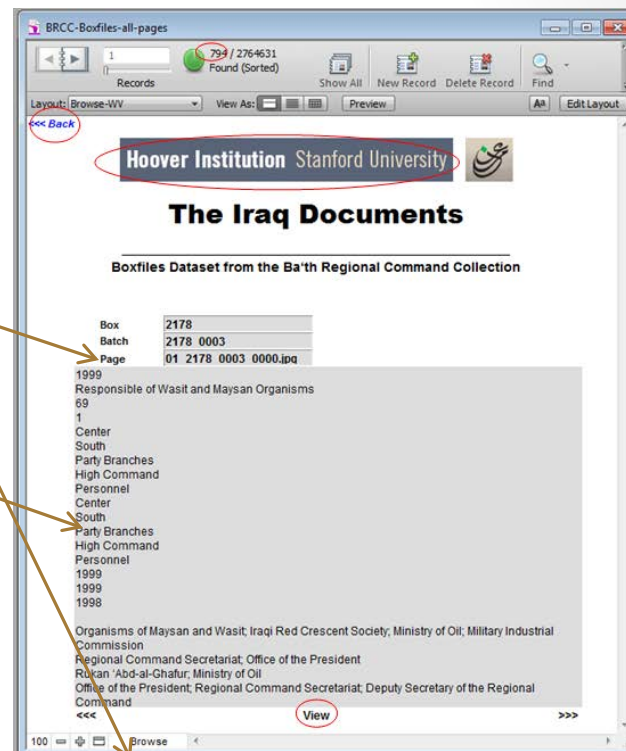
BRCC-Boxfiles-all-pages

1

Records

794 / 2764631
Found (Sorted)

Show All New Record Delete Record Find

Layout: Browse-WV View As: Preview Aa Edit Layout

<<< Back

Hoover Institution Stanford University

The Iraq Documents

Boxfiles Dataset from the Ba'th Regional Command Collection

| Box | 2178 |
|---|---|
| Batch | 2178_0003 |
| Page | 01_2178_0003_0000.jpg |

1999
Responsible of Wasit and Maysan Organisms
69
1
Center
South
Party Branches
High Command
Personnel
Center
South
Party Branches
High Command
Personnel
1999
1999
1998

Organisms of Maysan and Wasit; Iraqi Red Crescent Society; Ministry of Oil; Military Industrial Commission
Regional Command Secretariat; Office of the President
Rukan 'Abd-al-Ghafur; Ministry of Oil
Office of the President; Regional Command Secretariat; Deputy Secretary of the Regional Command

<<< View >>>

100 Browse